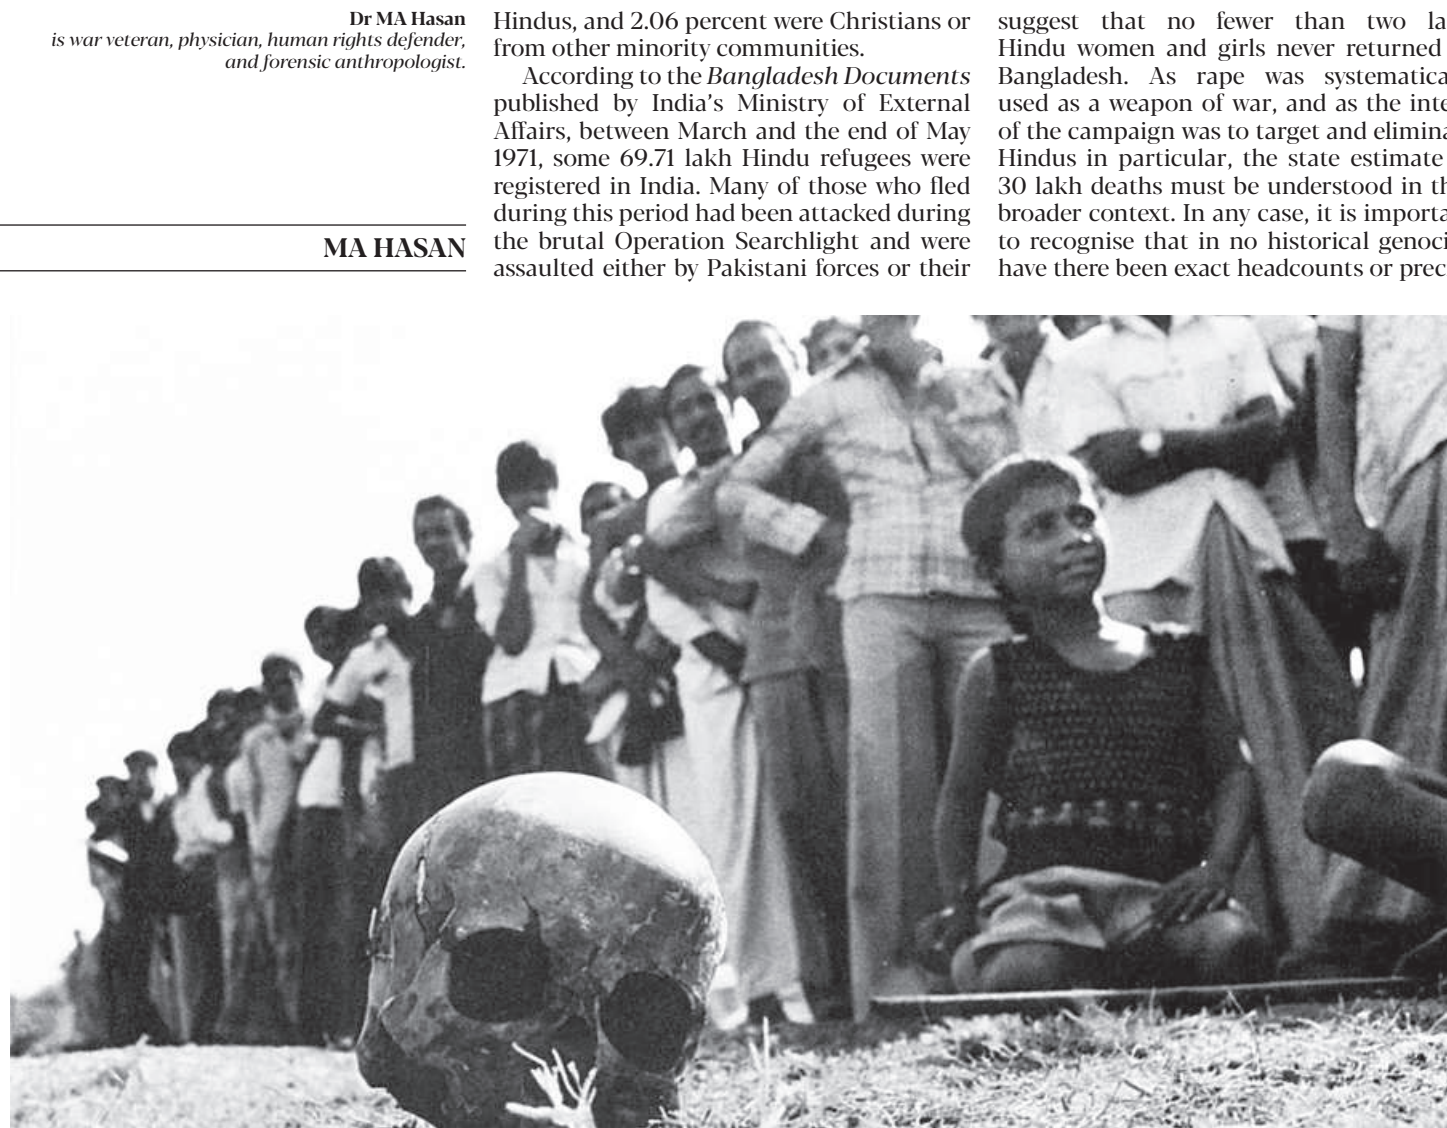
**Dr MA Hasan**
*is war veteran, physician, human rights defender, and forensic anthropologist.*

**MA HASAN**

Hindus, and 2.06 percent were Christians or from other minority communities.

According to the *Bangladesh Documents* published by India's Ministry of External Affairs, between March and the end of May 1971, some 69.71 lakh Hindu refugees were registered in India. Many of those who fled during this period had been attacked during the brutal Operation Searchlight and were assaulted either by Pakistani forces or their

suggest that no fewer than two la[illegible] Hindu women and girls never returned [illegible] Bangladesh. As rape was systematica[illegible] used as a weapon of war, and as the inte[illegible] of the campaign was to target and elimina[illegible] Hindus in particular, the state estimate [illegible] 30 lakh deaths must be understood in th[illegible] broader context. In any case, it is importa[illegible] to recognise that in no historical genoci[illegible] have there been exact headcounts or prec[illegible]